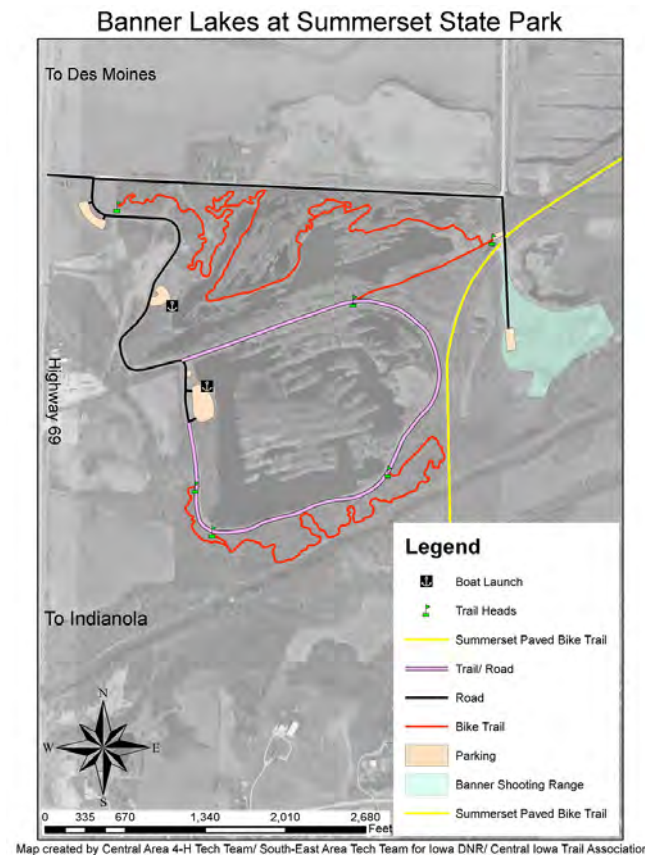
Banner Lakes at Summerset State Park

To Des Moines

Highway 69

To Indianola

Legend

Boat Launch

Trail Heads

Summerset Paved Bike Trail

Trail/ Road

Road

Bike Trail

Parking

Banner Shooting Range

Summerset Paved Bike Trail

N
W E
S

0 335 670 1,340 2,010 2,680 Feet

Map created by Central Area 4-H Tech Team/ South-East Area Tech Team for Iowa DNR/ Central Iowa Trail Associatio